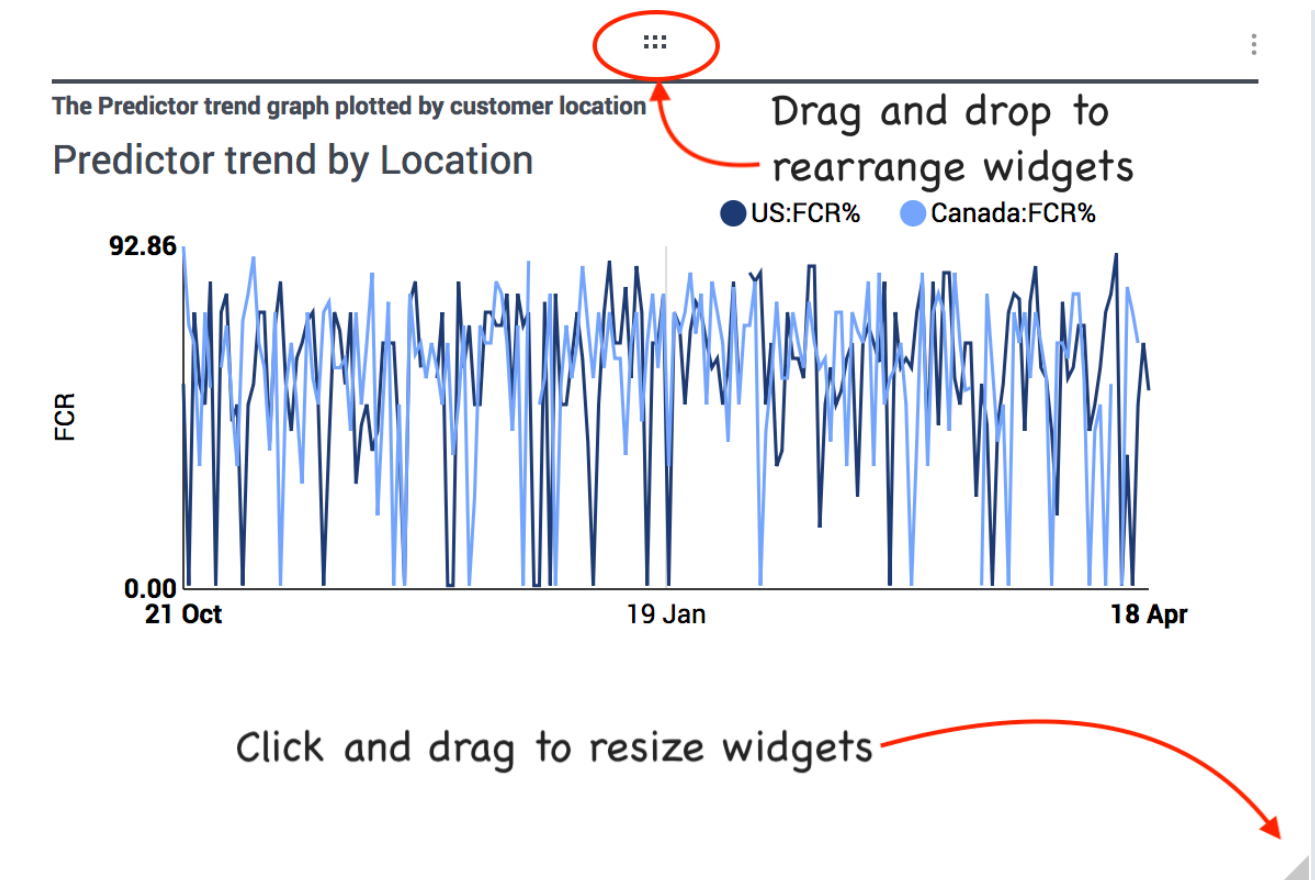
The Predictor trend graph plotted by customer location

Drag and drop to rearrange widgets

Predictor trend by Location

US:FCR%
Canada:FCR%

92.86

FCR

0.00

21 Oct
19 Jan
18 Apr

Click and drag to resize widgets